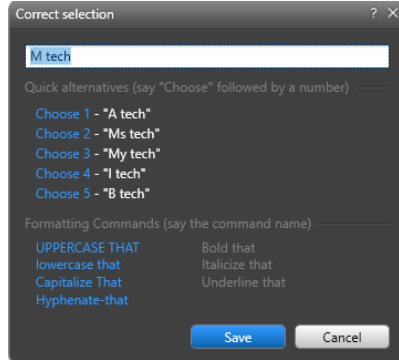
Correct selection ? ✕

M tech

Quick alternatives (say "Choose" followed by a number)

Choose 1 - "A tech"
Choose 2 - "Ms tech"
Choose 3 - "My tech"
Choose 4 - "I tech"
Choose 5 - "B tech"

Formatting Commands (say the command name)

UPPERCASE THAT
lowercase that
Capitalize That
Hyphenate-that

Bold that
Italicize that
Underline that

Save
Cancel